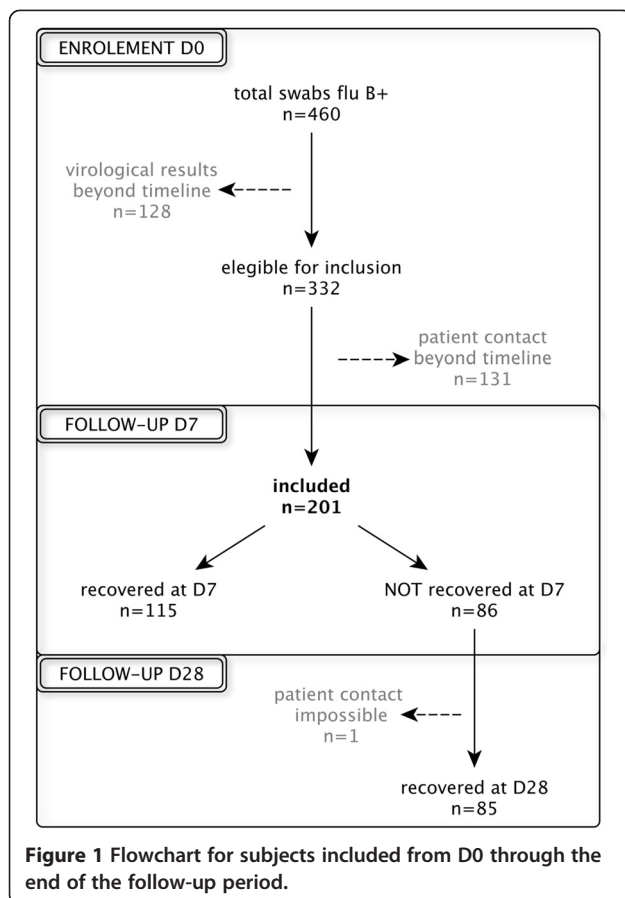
ENROLEMENT D0

total swabs flu B+
n=460

virological results beyond timeline
n=128

elegible for inclusion
n=332

patient contact beyond timeline
n=131

FOLLOW-UP D7

**included**
**n=201**

recovered at D7
n=115

NOT recovered at D7
n=86

FOLLOW-UP D28

patient contact impossible
n=1

recovered at D28
n=85

**Figure 1 Flowchart for subjects included from D0 through the end of the follow-up period.**